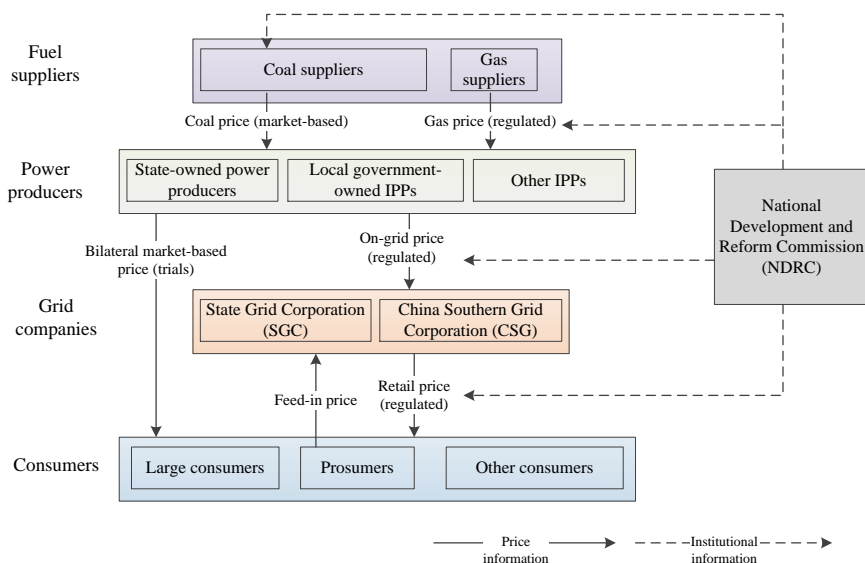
Fuel suppliers

Coal suppliers

Gas suppliers

Coal price (market-based)

Gas price (regulated)

Power producers

State-owned power producers

Local government-owned IPPs

Other IPPs

National Development and Reform Commission (NDRC)

Bilateral market-based price (trials)

On-grid price (regulated)

Grid companies

State Grid Corporation (SGC)

China Southern Grid Corporation (CSG)

Feed-in price

Retail price (regulated)

Consumers

Large consumers

Prosumers

Other consumers

Price information

Institutional information